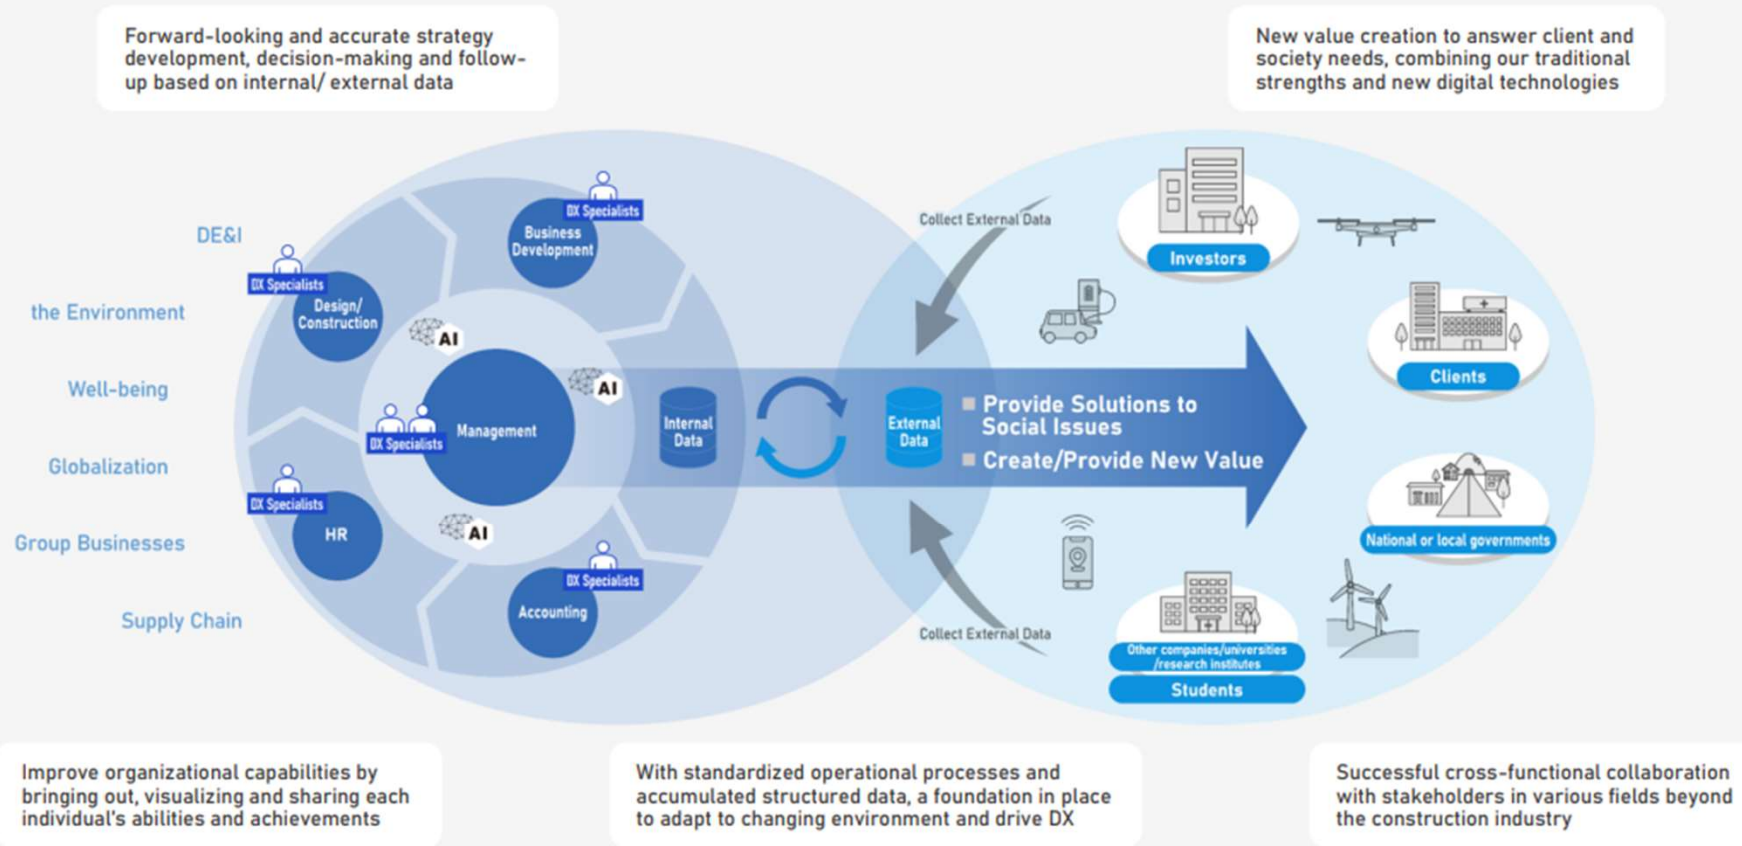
Forward-looking and accurate strategy development, decision-making and follow-up based on internal/ external data

New value creation to answer client and society needs, combining our traditional strengths and new digital technologies

DE&I

the Environment

Well-being

Globalization

Group Businesses

Supply Chain

DX Specialists

Business Development

DX Specialists

Design/ Construction

AI

AI

DX Specialists

Management

DX Specialists

HR

AI

DX Specialists

Accounting

Internal Data

External Data

Collect External Data

Provide Solutions to Social Issues

Create/Provide New Value

Collect External Data

Investors

Clients

National or local governments

Other companies/universities /research institutes

Students

Improve organizational capabilities by bringing out, visualizing and sharing each individual's abilities and achievements

With standardized operational processes and accumulated structured data, a foundation in place to adapt to changing environment and drive DX

Successful cross-functional collaboration with stakeholders in various fields beyond the construction industry